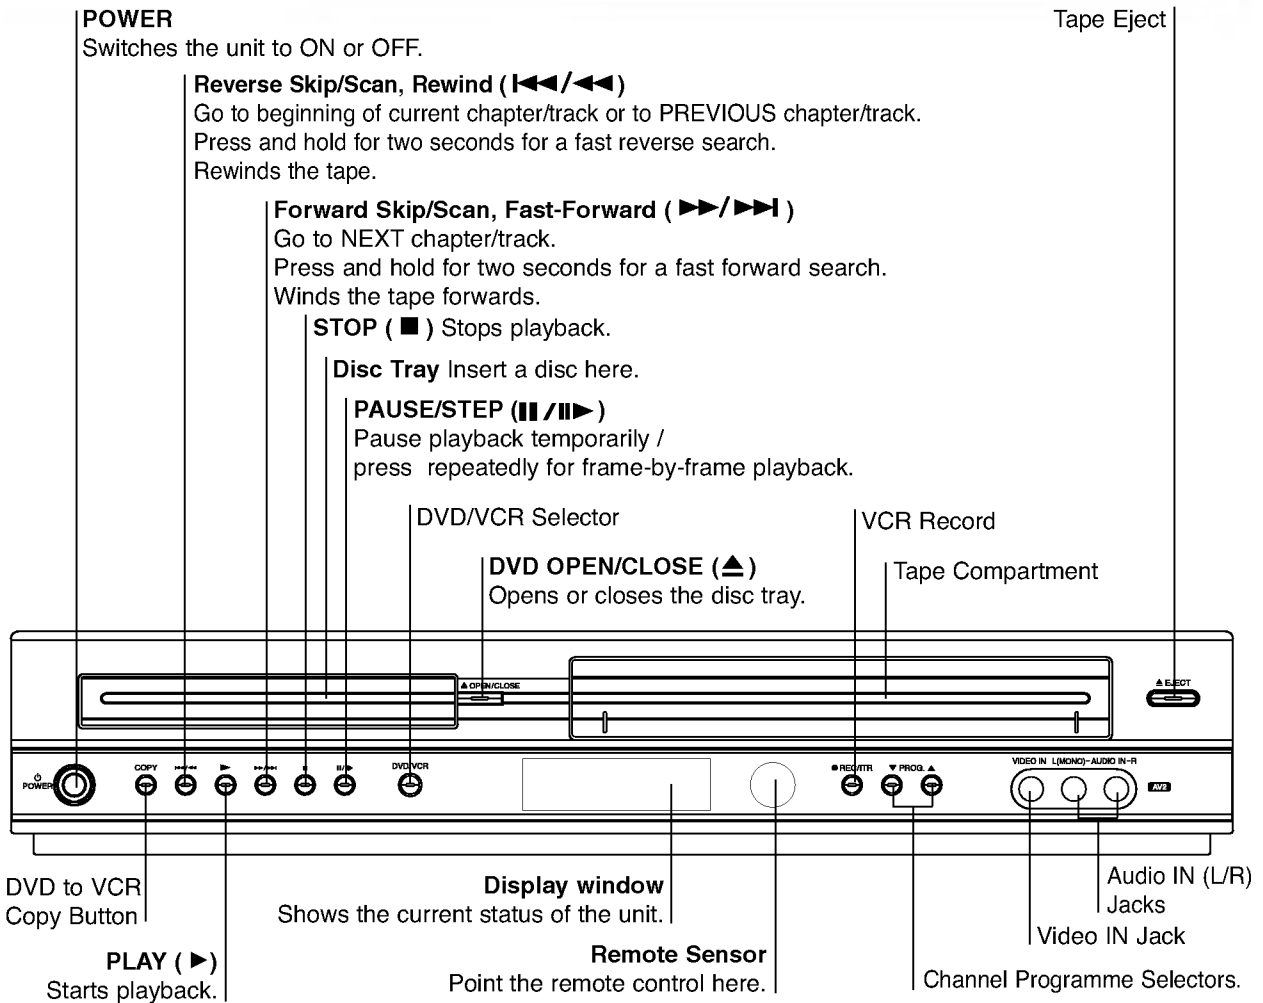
POWER
Switches the unit to ON or OFF.

Tape Eject

Reverse Skip/Scan, Rewind ( ⏮/⏪ )
Go to beginning of current chapter/track or to PREVIOUS chapter/track.
Press and hold for two seconds for a fast reverse search.
Rewinds the tape.

Forward Skip/Scan, Fast-Forward ( ⏩/⏭ )
Go to NEXT chapter/track.
Press and hold for two seconds for a fast forward search.
Winds the tape forwards.

STOP ( ■ ) Stops playback.

Disc Tray Insert a disc here.

PAUSE/STEP (❚❚ /❚❚▶ )
Pause playback temporarily /
press repeatedly for frame-by-frame playback.

DVD/VCR Selector

VCR Record

DVD OPEN/CLOSE (⏏)
Opens or closes the disc tray.

Tape Compartment

▲ OPEN/CLOSE

▲ EJECT

POWER COPY ⏮/⏪ ▶ ⏩/⏭ ■ ❚❚/▶ DVD/VCR

● REC/ITR ▼ PROG. ▲

VIDEO IN L(MONO)-AUDIO IN-R

AV2

DVD to VCR
Copy Button

PLAY ( ▶)
Starts playback.

Display window
Shows the current status of the unit.

Remote Sensor
Point the remote control here.

Channel Programme Selectors.

Video IN Jack

Audio IN (L/R)
Jacks